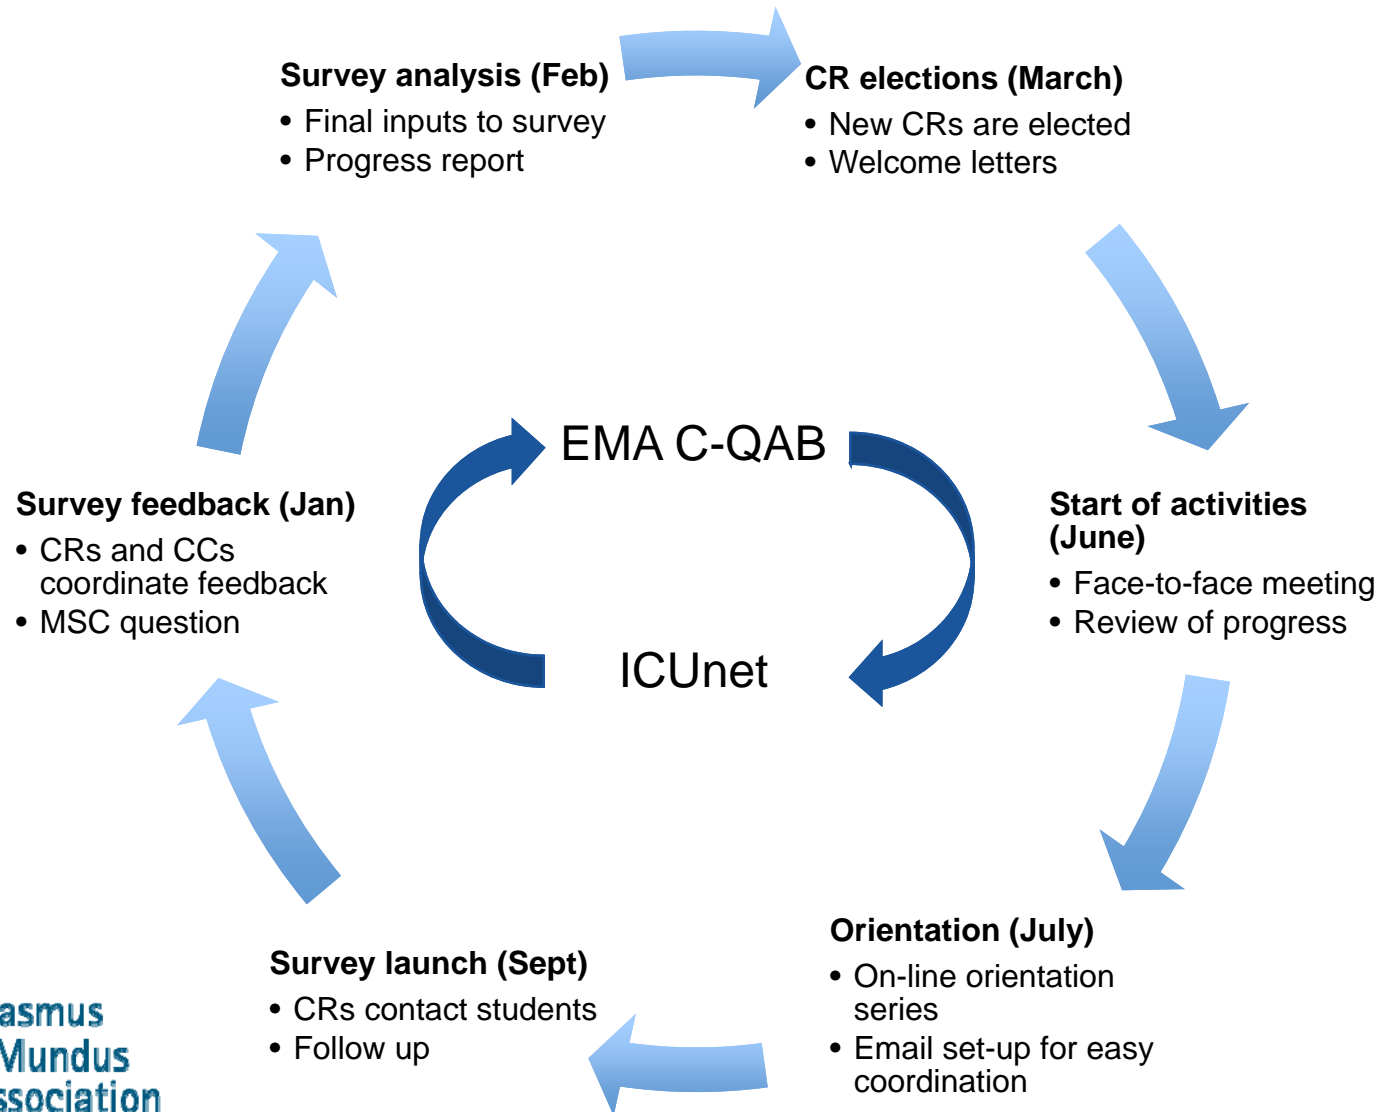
Survey analysis (Feb)
• Final inputs to survey
• Progress report

CR elections (March)
• New CRs are elected
• Welcome letters

EMA C-QAB

ICUnet

Survey feedback (Jan)
• CRs and CCs coordinate feedback
• MSC question

Start of activities (June)
• Face-to-face meeting
• Review of progress

Orientation (July)
• On-line orientation series
• Email set-up for easy coordination

Survey launch (Sept)
• CRs contact students
• Follow up

asmus
Mundus
ssociation